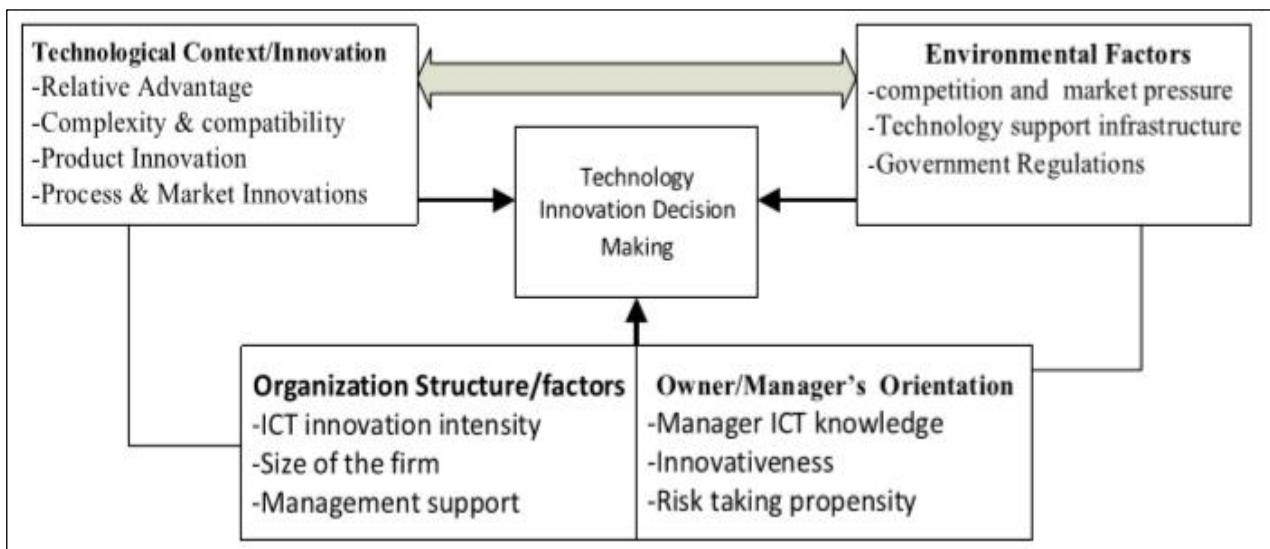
Technological Context/Innovation
-Relative Advantage
-Complexity & compatibility
-Product Innovation
-Process & Market Innovations

Environmental Factors
-competition and market pressure
-Technology support infrastructure
-Government Regulations

Technology Innovation Decision Making

Organization Structure/factors
-ICT innovation intensity
-Size of the firm
-Management support

Owner/Manager's Orientation
-Manager ICT knowledge
-Innovativeness
-Risk taking propensity